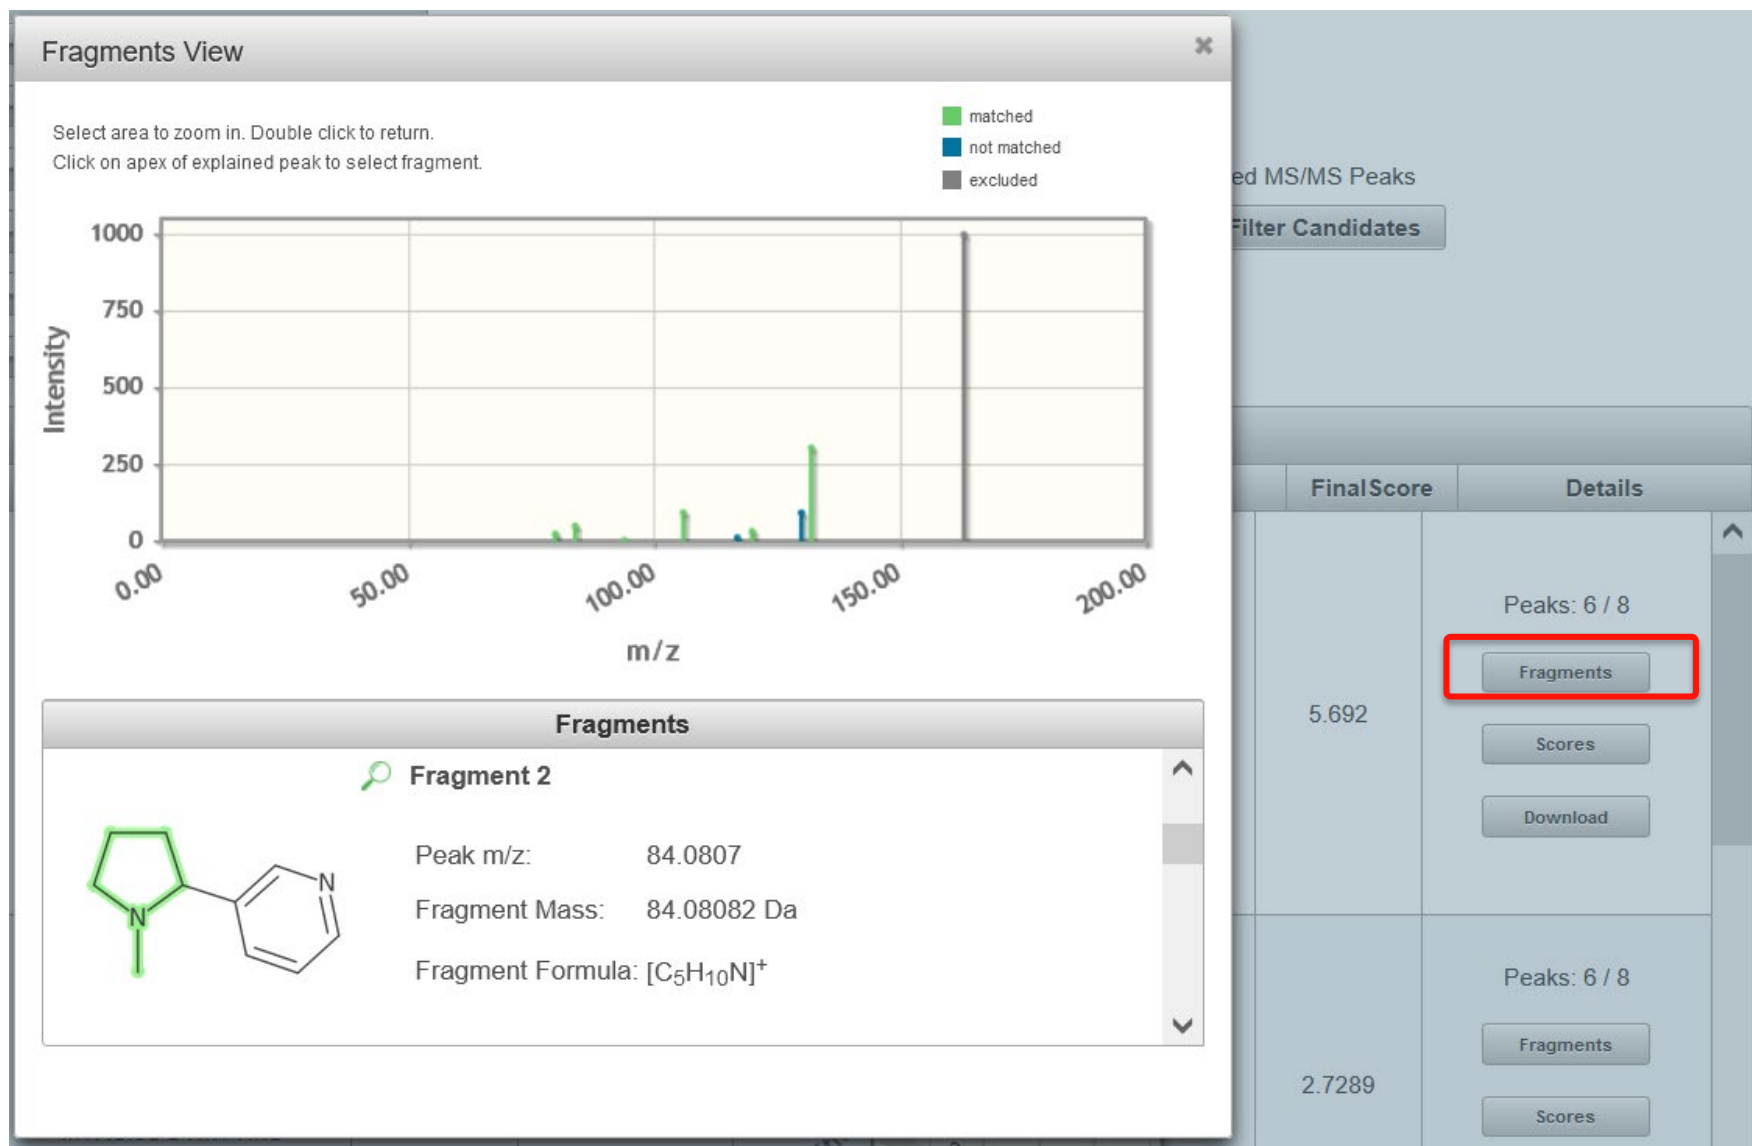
Fragments View

×

Select area to zoom in. Double click to return.
Click on apex of explained peak to select fragment.

matched
not matched
excluded

1000
750
500
250
0

Intensity

0.00
50.00
100.00
150.00
200.00

m/z

Fragments

Fragment 2

N
N

Peak m/z: 84.0807

Fragment Mass: 84.08082 Da

Fragment Formula: $[C_5H_{10}N]^+$

ed MS/MS Peaks

Filter Candidates

FinalScore | Details

5.692

Peaks: 6 / 8

Fragments

Scores

Download

2.7289

Peaks: 6 / 8

Fragments

Scores